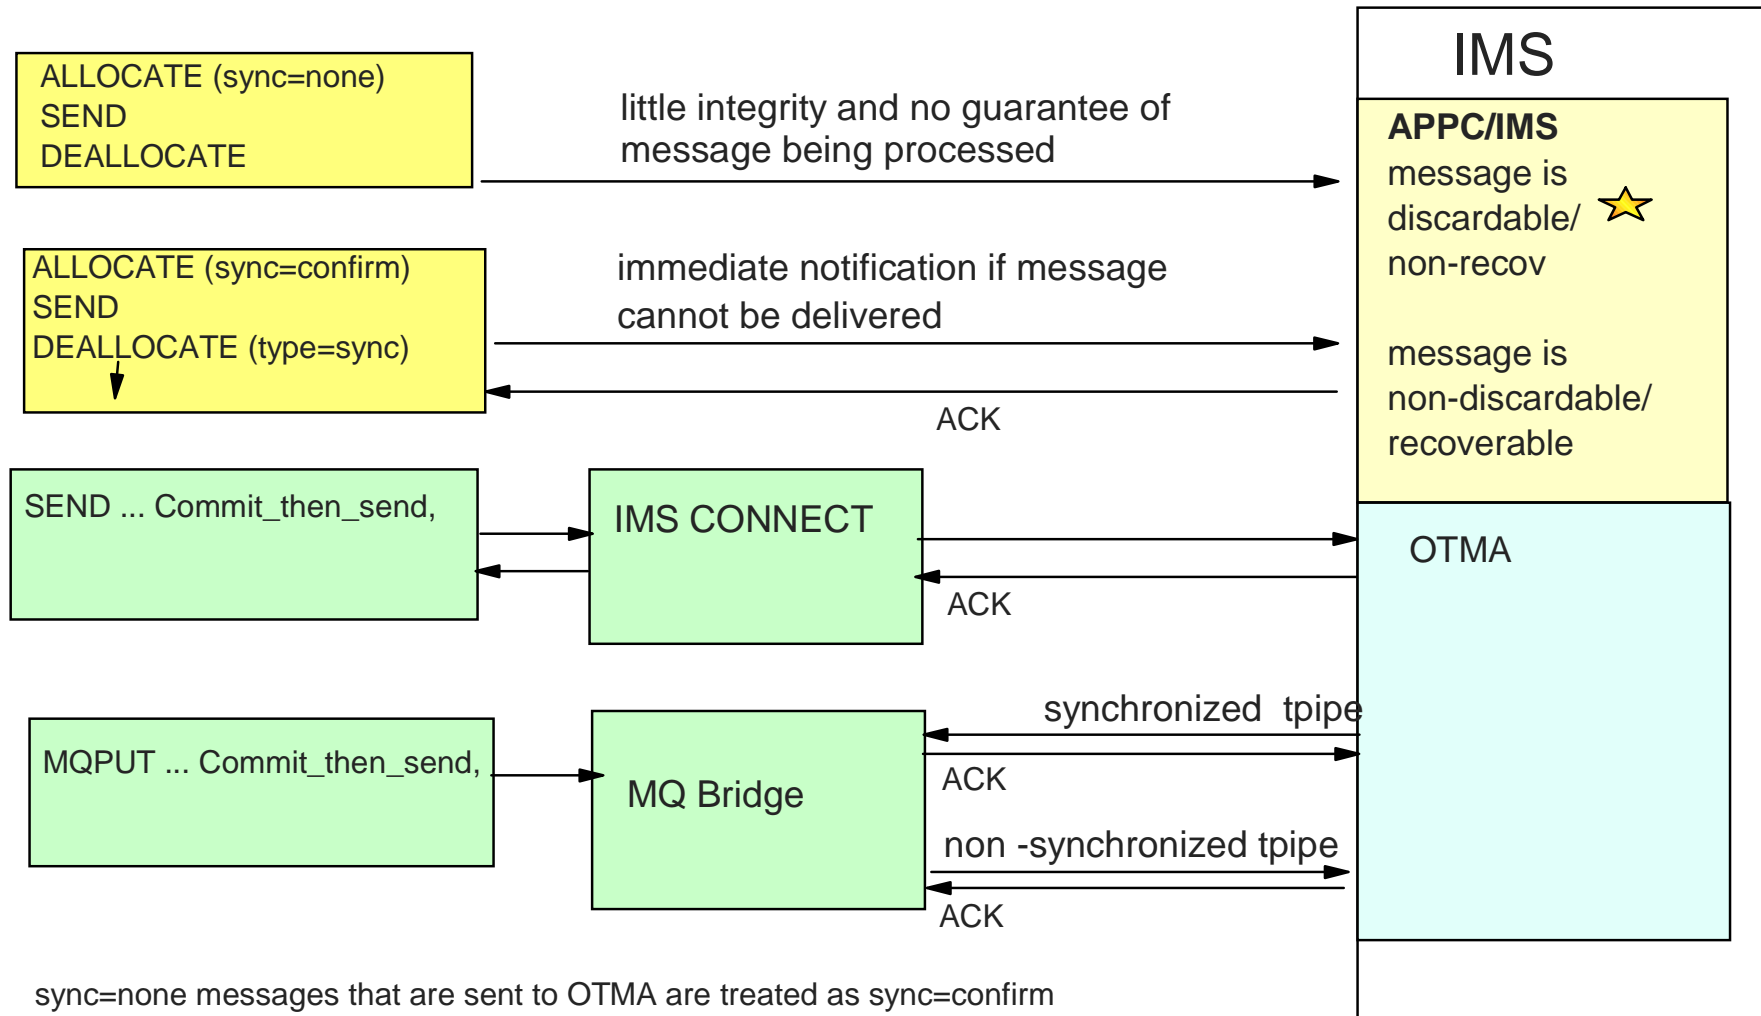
IMS

ALLOCATE (sync=none)
SEND
DEALLOCATE

little integrity and no guarantee of message being processed

APPC/IMS
message is discardable/ non-recov

ALLOCATE (sync=confirm)
SEND
DEALLOCATE (type=sync)

immediate notification if message cannot be delivered

message is non-discardable/ recoverable

ACK

SEND ... Commit_then_send,

IMS CONNECT

OTMA

ACK

synchronized tpipe

MQPUT ... Commit_then_send,

MQ Bridge

ACK

non -synchronized tpipe

ACK

sync=none messages that are sent to OTMA are treated as sync=confirm